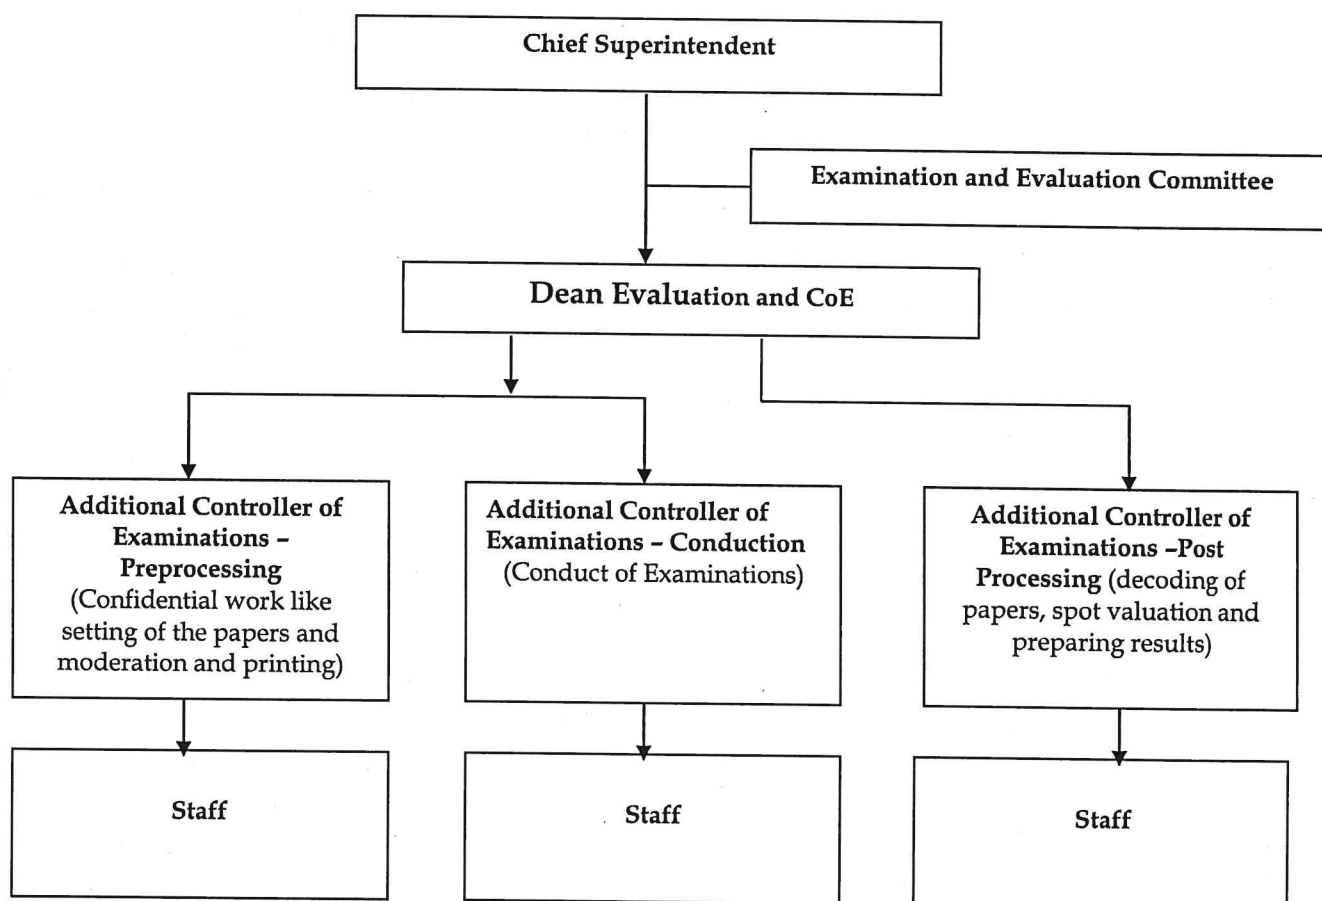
Chief Superintendent

Examination and Evaluation Committee

Dean Evaluation and CoE

Additional Controller of Examinations – Preprocessing (Confidential work like setting of the papers and moderation and printing)

Additional Controller of Examinations – Conduction (Conduct of Examinations)

Additional Controller of Examinations –Post Processing (decoding of papers, spot valuation and preparing results)

Staff

Staff

Staff